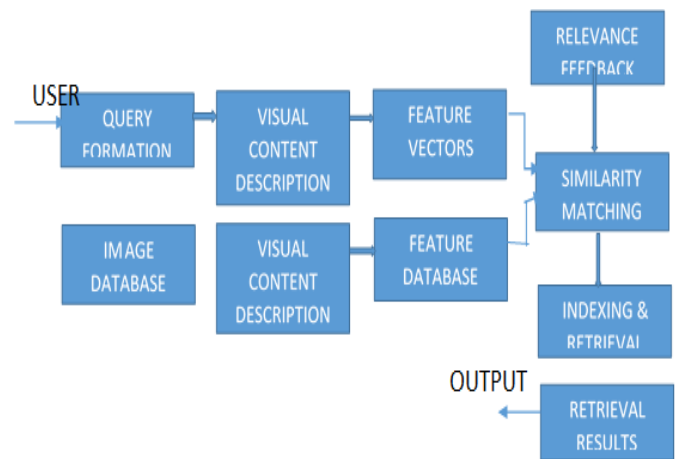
RELEVANCE FEEDBACK

USER

QUERY FORMATION

VISUAL CONTENT DESCRIPTION

FEATURE VECTORS

SIMILARITY MATCHING

IMAGE DATABASE

VISUAL CONTENT DESCRIPTION

FEATURE DATABASE

INDEXING & RETRIEVAL

OUTPUT

RETRIEVAL RESULTS